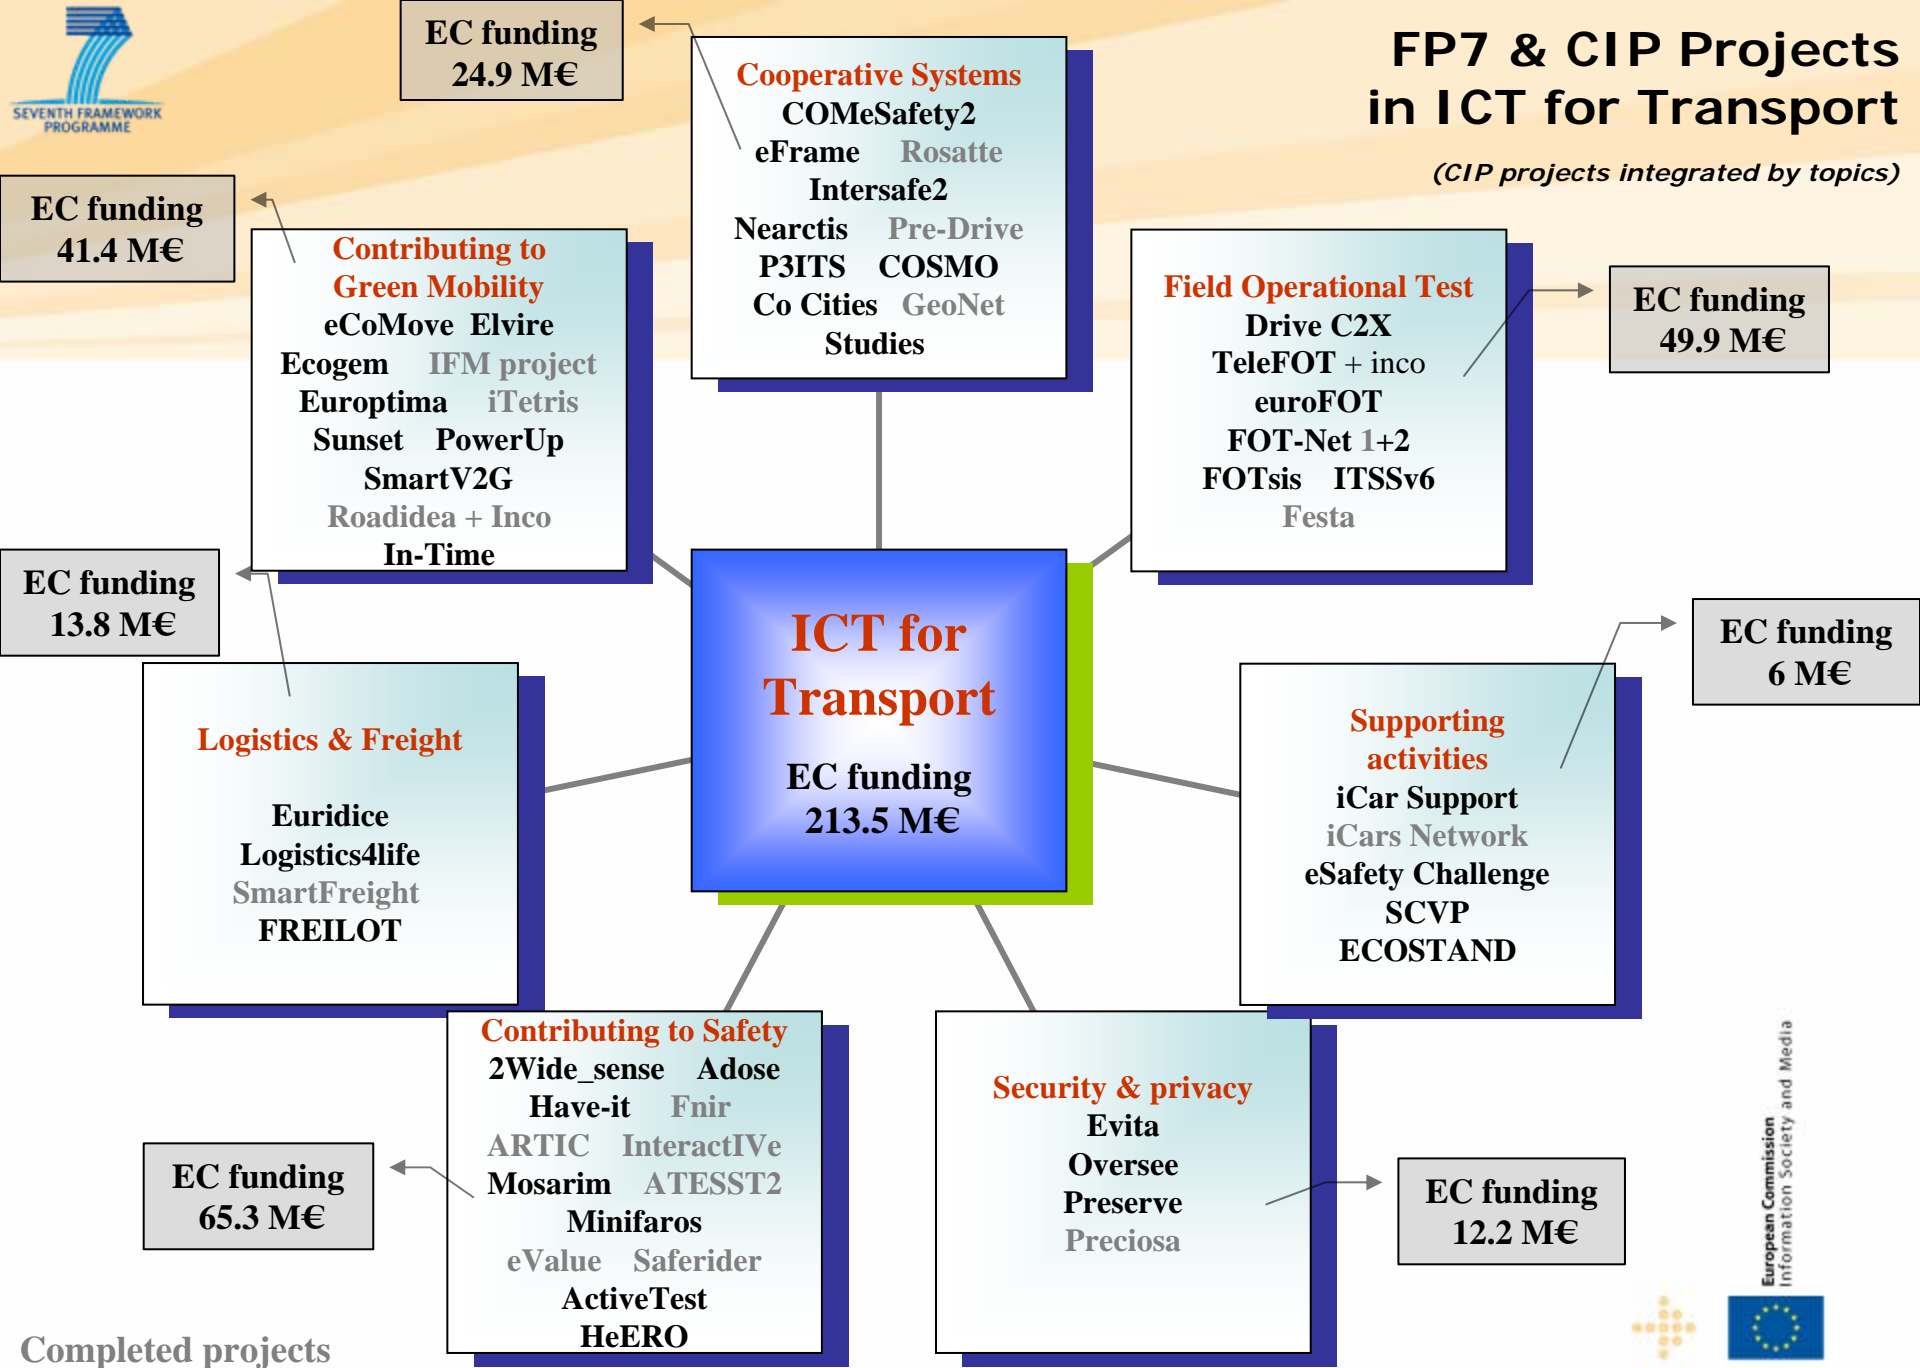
SEVENTH FRAMEWORK PROGRAMME

EC funding 24.9 M€

Cooperative Systems
COMeSafety2
eFrame Rosatte
Intersafe2
Nearctis Pre-Drive
P3ITS COSMO
Co Cities GeoNet
Studies

FP7 & CIP Projects in ICT for Transport

(CIP projects integrated by topics)

EC funding 41.4 M€

Contributing to Green Mobility
eCoMove Elvire
Ecogem IFM project
Europtima iTetris
Sunset PowerUp
SmartV2G
Roadidea + Inco
In-Time

Field Operational Test
Drive C2X
TeleFOT + inco
euroFOT
FOT-Net 1+2
FOTsis ITSSv6
Festa

EC funding 49.9 M€

EC funding 13.8 M€

ICT for Transport

EC funding 213.5 M€

EC funding 6 M€

Logistics & Freight

Euridice
Logistics4life
SmartFreight
FREILOT

Supporting activities
iCar Support
iCars Network
eSafety Challenge
SCVP
ECOSTAND

Contributing to Safety
2Wide_sense Adose
Have-it Fnir
ARTIC InteractIVe
Mosarim ATESST2
Minifaros
eValue Saferider
ActiveTest
HeERO

Security & privacy
Evita
Oversee
Preserve
Preciosa

EC funding 65.3 M€

EC funding 12.2 M€

European Commission Information Society and Media

Completed projects